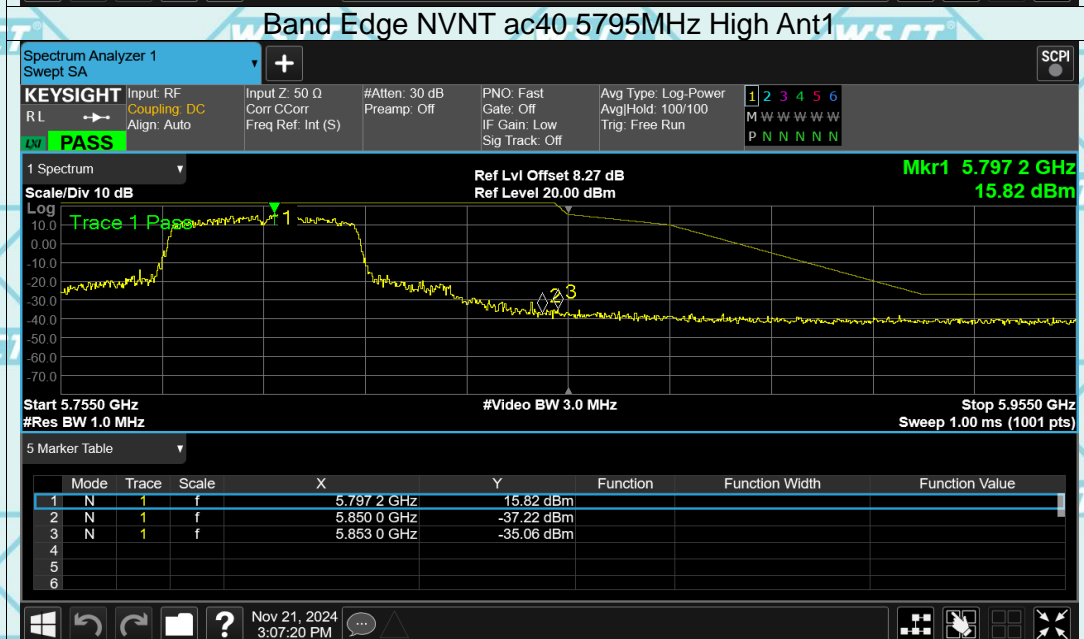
Band Edge NVNT ac40 5795MHz High Ant1

Spectrum Analyzer 1
Swept SA

SCPI

KEYSIGHT
RL
LXI PASS

Input: RF
Coupling: DC
Align: Auto

Input Z: 50 Ω
Corr CCorr
Freq Ref: Int (S)

#Atten: 30 dB
Preamp: Off

PNO: Fast
Gate: Off
IF Gain: Low
Sig Track: Off

Avg Type: Log-Power
Avg|Hold: 100/100
Trig: Free Run

1 2 3 4 5 6
M W W W W W
P N N N N N

1 Spectrum

Scale/Div 10 dB
Log

Ref Lvl Offset 8.27 dB
Ref Level 20.00 dBm

Mkr1 5.797 2 GHz
15.82 dBm

Trace 1 Pass

10.0
0.00
-10.0
-20.0
-30.0
-40.0
-50.0
-60.0
-70.0

1
2 3

Start 5.7550 GHz
#Res BW 1.0 MHz

#Video BW 3.0 MHz

Stop 5.9550 GHz
Sweep 1.00 ms (1001 pts)

5 Marker Table

| | Mode | Trace | Scale | X | Y | Function | Function Width | Function Value |
|---|---|---|---|---|---|---|---|---|
| 1 | N | 1 | f | 5.797 2 GHz | 15.82 dBm | | | |
| 2 | N | 1 | f | 5.850 0 GHz | -37.22 dBm | | | |
| 3 | N | 1 | f | 5.853 0 GHz | -35.06 dBm | | | |
| 4 | | | | | | | | |
| 5 | | | | | | | | |
| 6 | | | | | | | | |

Nov 21, 2024
3:07:20 PM